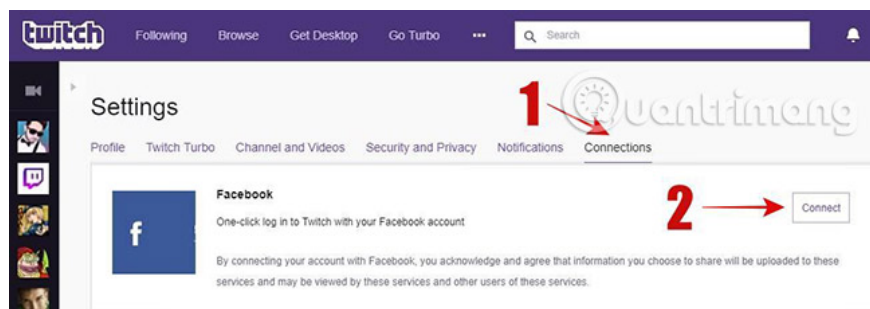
twitch Following Browse Get Desktop Go Turbo ••• Search

Settings

1

Quantrimang

Profile Twitch Turbo Channel and Videos Security and Privacy Notifications Connections

f

Facebook

One-click log in to Twitch with your Facebook account

2

Connect

By connecting your account with Facebook, you acknowledge and agree that information you choose to share will be uploaded to these services and may be viewed by these services and other users of these services.